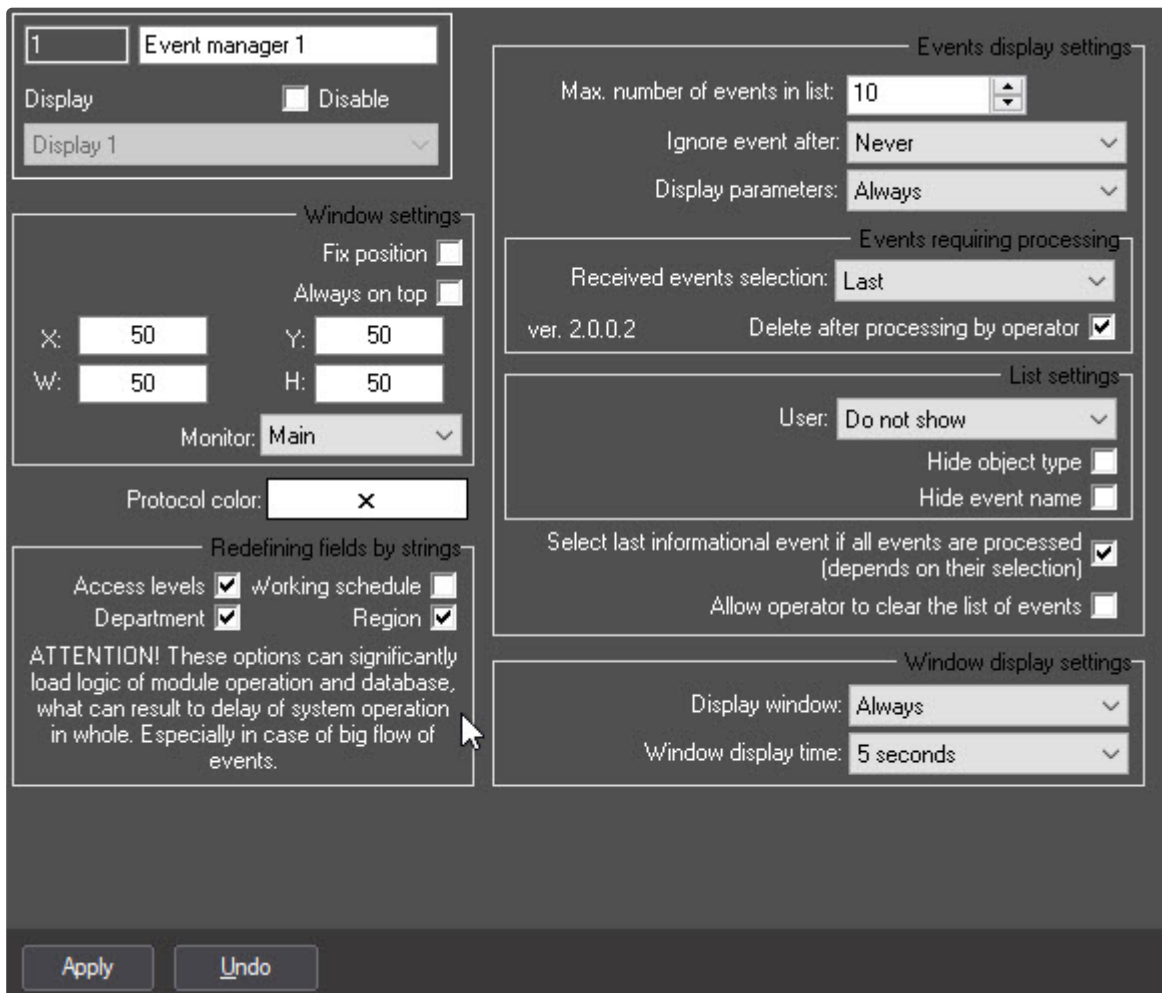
1 Event manager 1

Display Disable

Display 1

Window settings

Fix position

Always on top

X: 50 Y: 50

W: 50 H: 50

Monitor: Main

Protocol color: ×

Redefining fields by strings

Access levels Working schedule

Department Region

ATTENTION! These options can significantly load logic of module operation and database, what can result to delay of system operation in whole. Especially in case of big flow of events.

Events display settings

Max. number of events in list: 10

Ignore event after: Never

Display parameters: Always

Events requiring processing

Received events selection: Last

ver. 2.0.0.2 Delete after processing by operator

List settings

User: Do not show

Hide object type

Hide event name

Select last informational event if all events are processed (depends on their selection)

Allow operator to clear the list of events

Window display settings

Display window: Always

Window display time: 5 seconds

Apply Undo